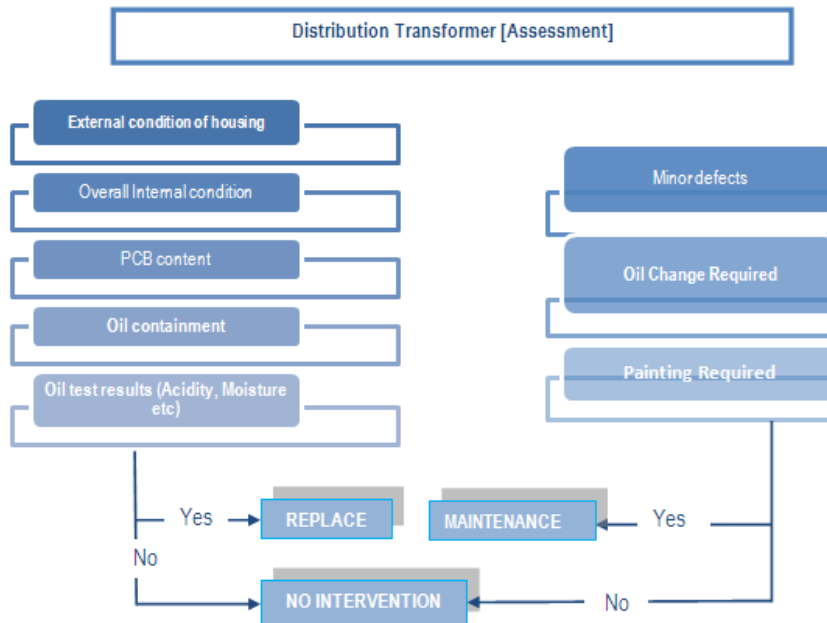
Distribution Transformer [Assessment]

External condition of housing

Overall Internal condition

PCB content

Oil containment

Oil test results (Acidity, Moisture etc)

Minor defects

Oil Change Required

Painting Required

Yes

REPLACE

MAINTENANCE

Yes

No

NO INTERVENTION

No